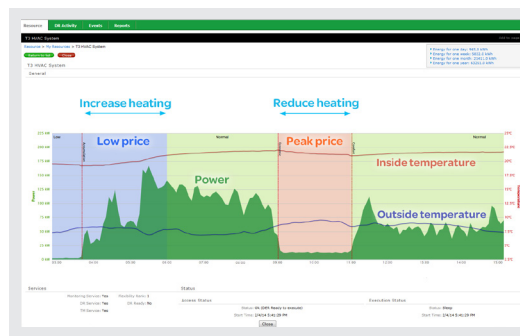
Resources | DR Activity | Events | Reports

T3 HVAC System

Resources > My Resources > T3 HVAC System

T3 HVAC System

General

Energy for one day: 983.0 kWh
Energy for one week: 5832.0 kWh
Energy for one month: 22411.0 kWh
Energy for one year: 41022.0 kWh

Increase heating

Reduce heating

Low price

Peak price

Inside temperature

Power

Outside temperature

Low

Normal

Normal

Power

Temperature

Services

Status

Close